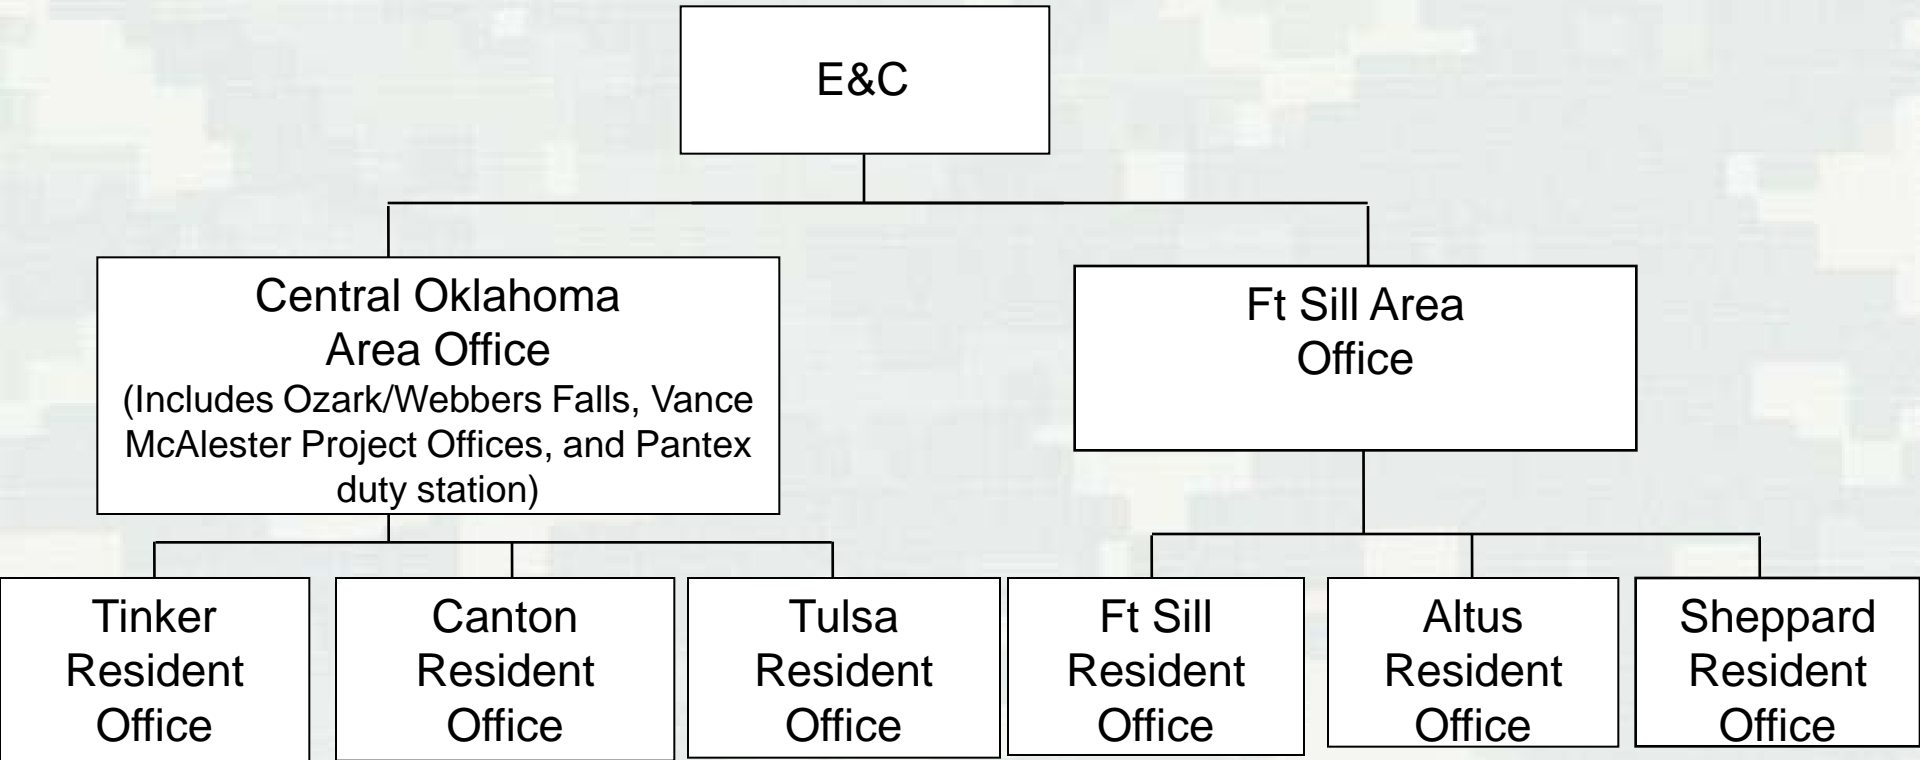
E&C

Central Oklahoma Area Office
(Includes Ozark/Webbers Falls, Vance McAlester Project Offices, and Pantex duty station)

Ft Sill Area Office

Tinker Resident Office

Canton Resident Office

Tulsa Resident Office

Ft Sill Resident Office

Altus Resident Office

Sheppard Resident Office